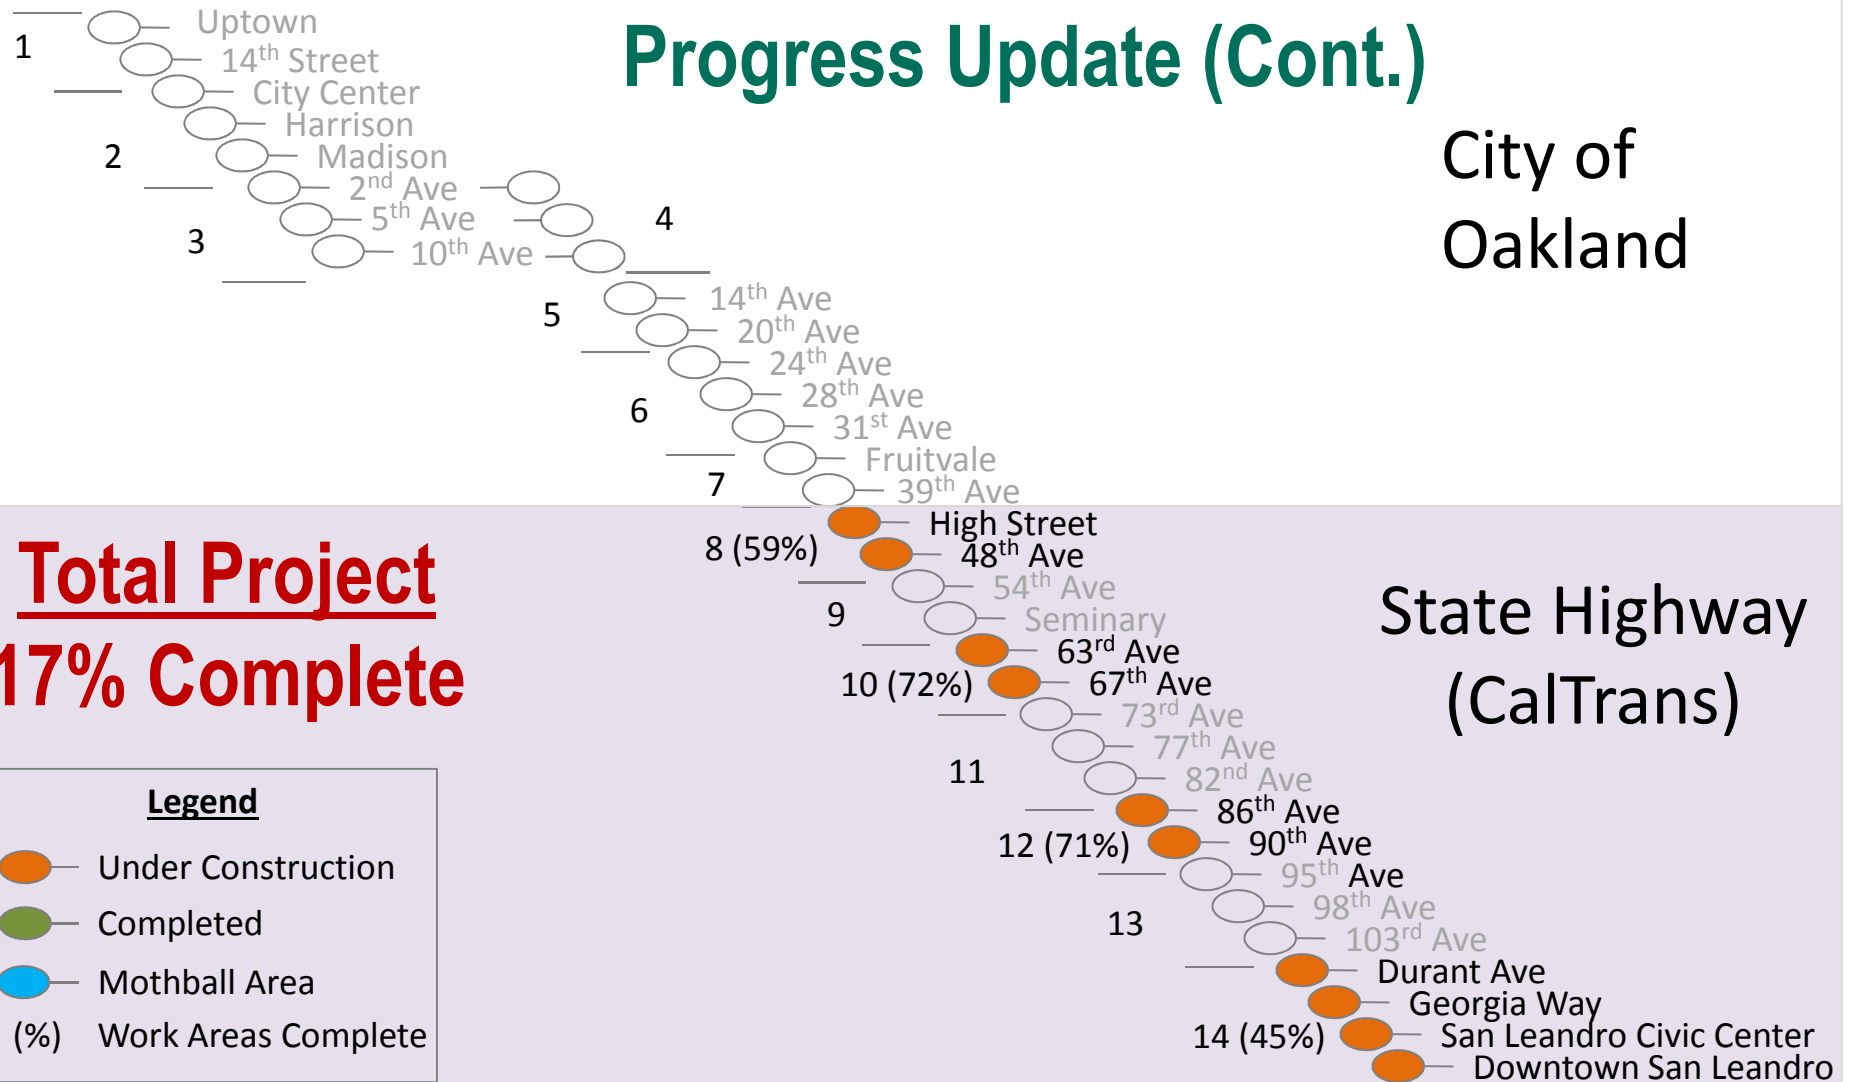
Progress Update (Cont.)

City of Oakland

1
Uptown
14th Street
City Center
2
Harrison
Madison
2nd Ave
3
5th Ave
10th Ave
4
5
14th Ave
20th Ave
24th Ave
6
28th Ave
31st Ave
Fruitvale
7
39th Ave
8 (59%)
High Street
48th Ave
9
54th Ave
Seminary
10 (72%)
63rd Ave
67th Ave
73rd Ave
11
77th Ave
82nd Ave
12 (71%)
86th Ave
90th Ave
95th Ave
13
98th Ave
103rd Ave
Durant Ave
14 (45%)
Georgia Way
San Leandro Civic Center
Downtown San Leandro

Total Project
17% Complete

State Highway (CalTrans)

Legend
Under Construction
Completed
Mothball Area
(%) Work Areas Complete